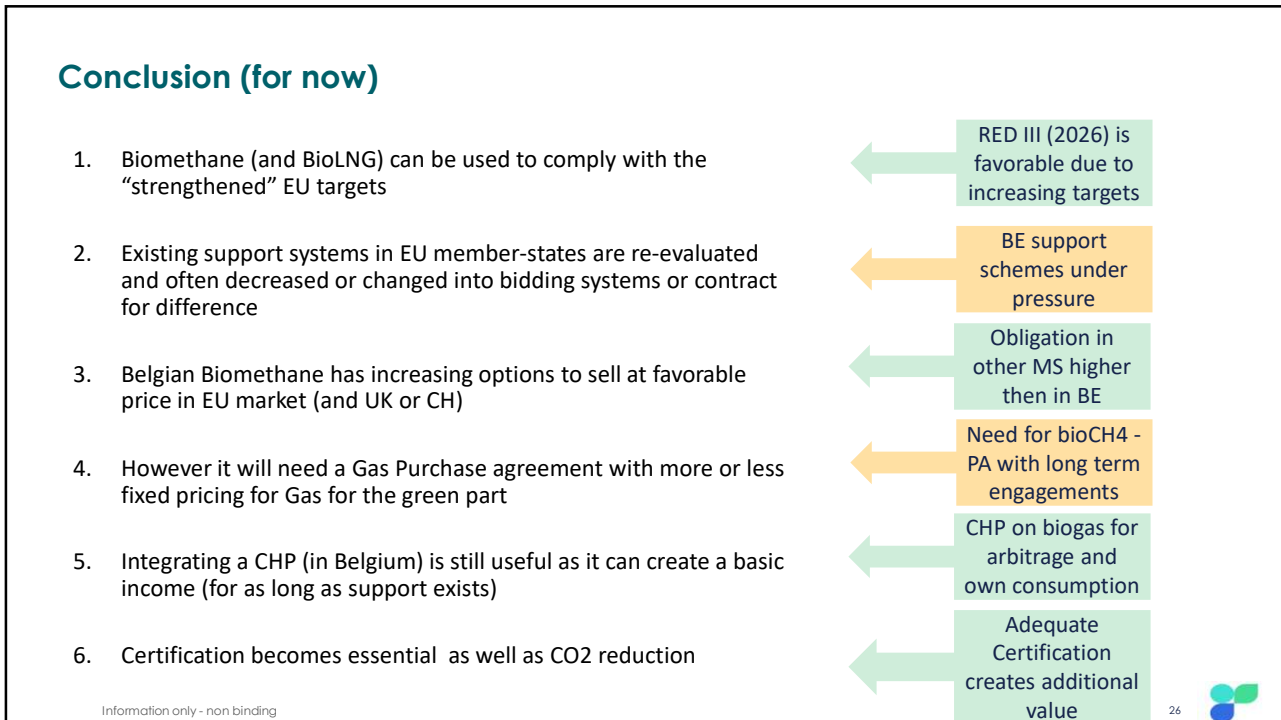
Conclusion (for now)

1. Biomethane (and BioLNG) can be used to comply with the "strengthened" EU targets

2. Existing support systems in EU member-states are re-evaluated and often decreased or changed into bidding systems or contract for difference

3. Belgian Biomethane has increasing options to sell at favorable price in EU market (and UK or CH)

4. However it will need a Gas Purchase agreement with more or less fixed pricing for Gas for the green part

5. Integrating a CHP (in Belgium) is still useful as it can create a basic income (for as long as support exists)

6. Certification becomes essential as well as CO2 reduction

RED III (2026) is favorable due to increasing targets

BE support schemes under pressure

Obligation in other MS higher then in BE

Need for bioCH4 - PA with long term engagements

CHP on biogas for arbitrage and own consumption

Adequate Certification creates additional value

Information only - non binding

26